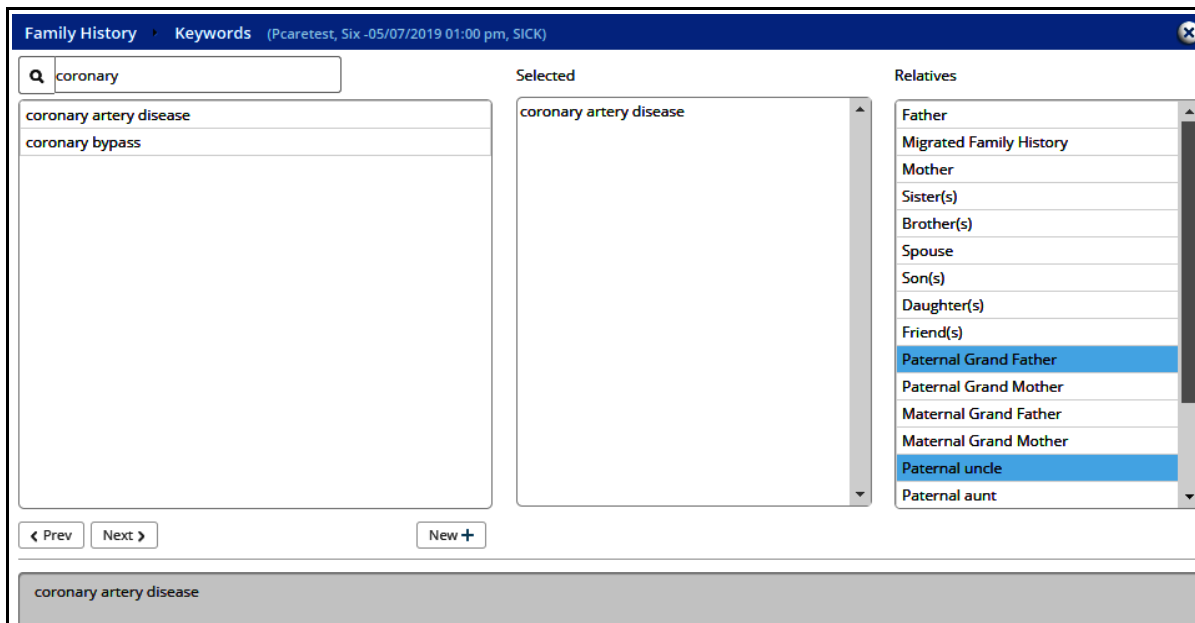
Family History › Keywords (Pcaretest, Six -05/07/2019 01:00 pm, SICK)

coronary

coronary artery disease
coronary bypass

Selected

coronary artery disease

Relatives

Father
Migrated Family History
Mother
Sister(s)
Brother(s)
Spouse
Son(s)
Daughter(s)
Friend(s)
Paternal Grand Father
Paternal Grand Mother
Maternal Grand Father
Maternal Grand Mother
Paternal uncle
Paternal aunt

‹ Prev Next ›

New +

coronary artery disease